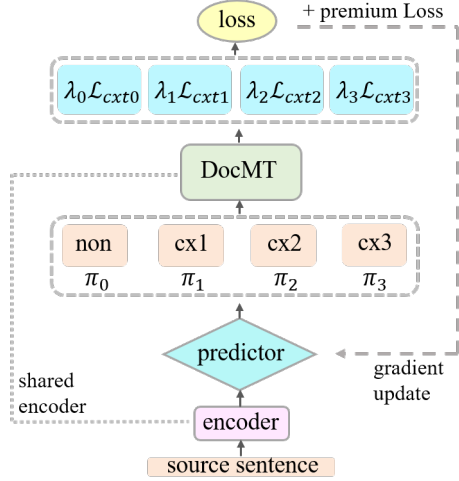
loss

+ premium Loss

$\lambda_0\mathcal{L}_{cxt0}$ $\lambda_1\mathcal{L}_{cxt1}$ $\lambda_2\mathcal{L}_{cxt2}$ $\lambda_3\mathcal{L}_{cxt3}$

DocMT

non
$\pi_0$

cx1
$\pi_1$

cx2
$\pi_2$

cx3
$\pi_3$

predictor

gradient update

shared encoder

encoder

source sentence